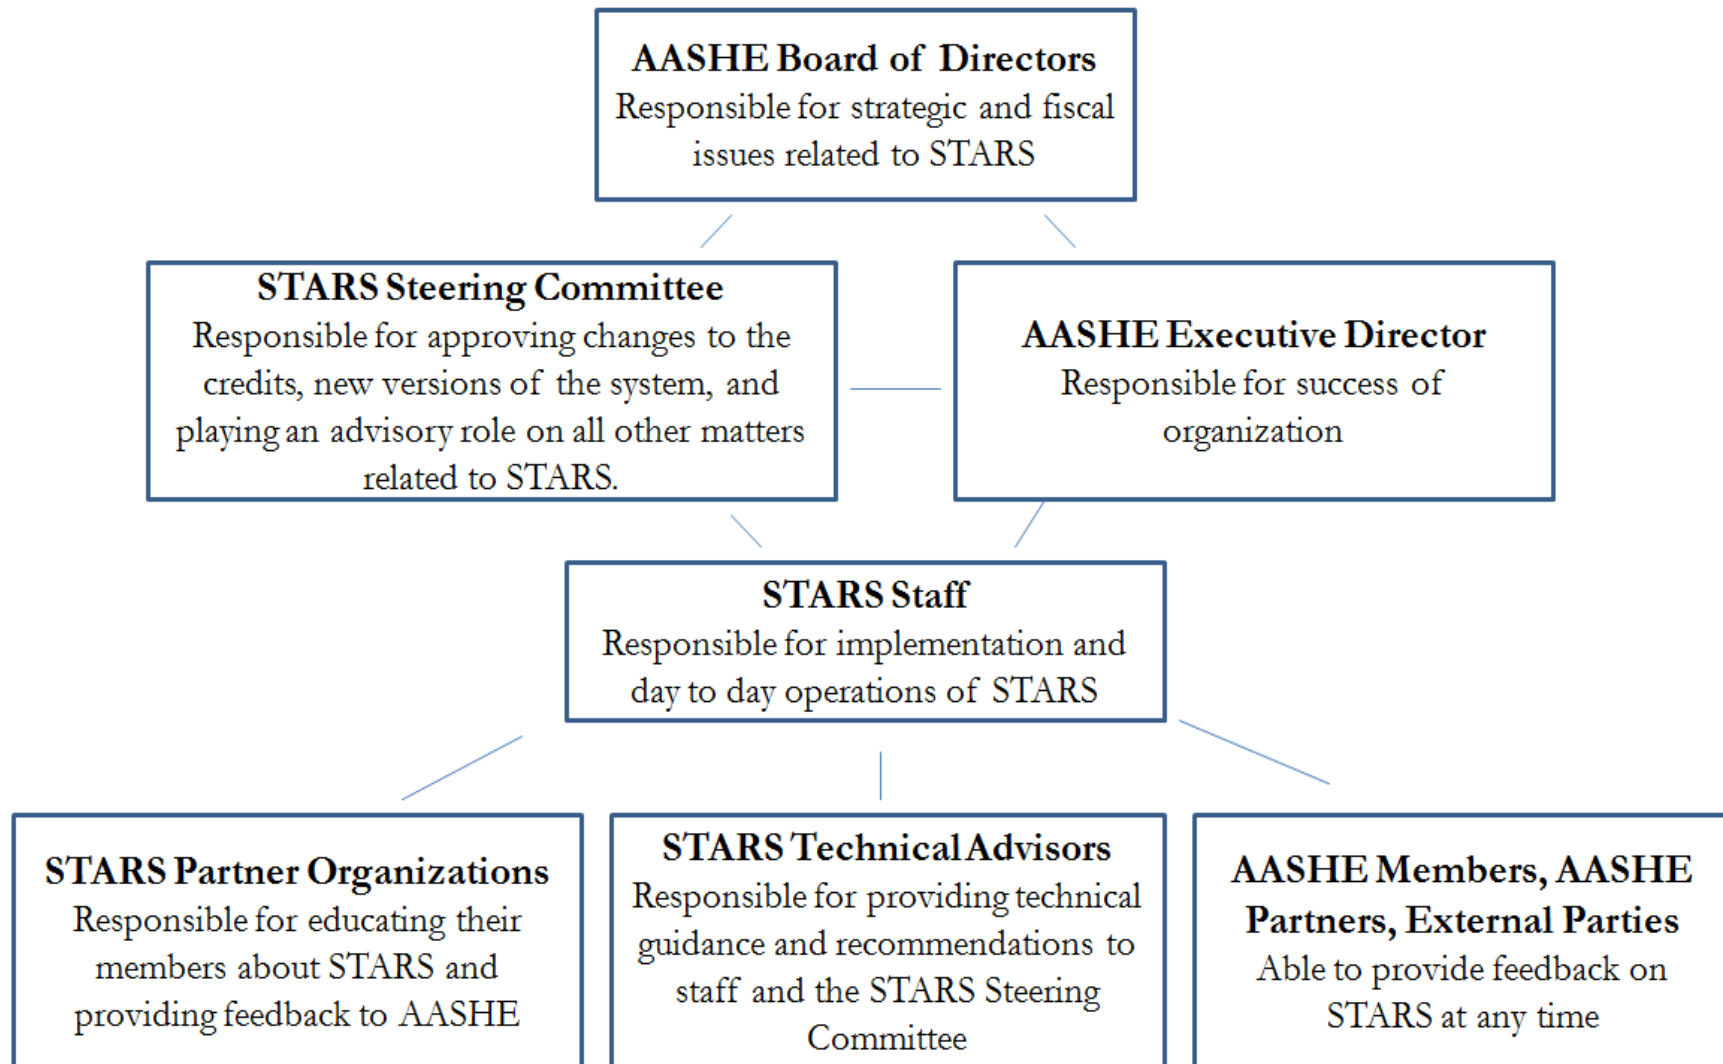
**AASHE Board of Directors**
Responsible for strategic and fiscal issues related to STARS

**STARS Steering Committee**
Responsible for approving changes to the credits, new versions of the system, and playing an advisory role on all other matters related to STARS.

**AASHE Executive Director**
Responsible for success of organization

**STARS Staff**
Responsible for implementation and day to day operations of STARS

**STARS Partner Organizations**
Responsible for educating their members about STARS and providing feedback to AASHE

**STARS Technical Advisors**
Responsible for providing technical guidance and recommendations to staff and the STARS Steering Committee

**AASHE Members, AASHE Partners, External Parties**
Able to provide feedback on STARS at any time